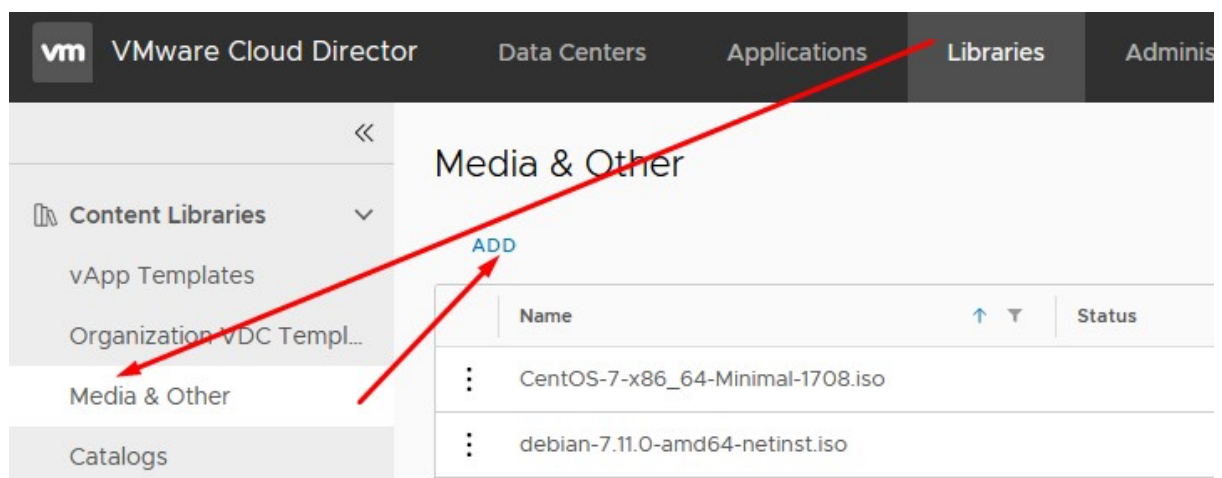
vm VMware Cloud Director Data Centers Applications Libraries Adminis

«

Content Libraries

vApp Templates

Organization VDC Templ...

Media & Other

Catalogs

Media & Other

ADD

| | Name | Status |
|---|---|---|
| ⋮ | CentOS-7-x86_64-Minimal-1708.iso | |
| ⋮ | debian-7.11.0-amd64-netinst.iso | |